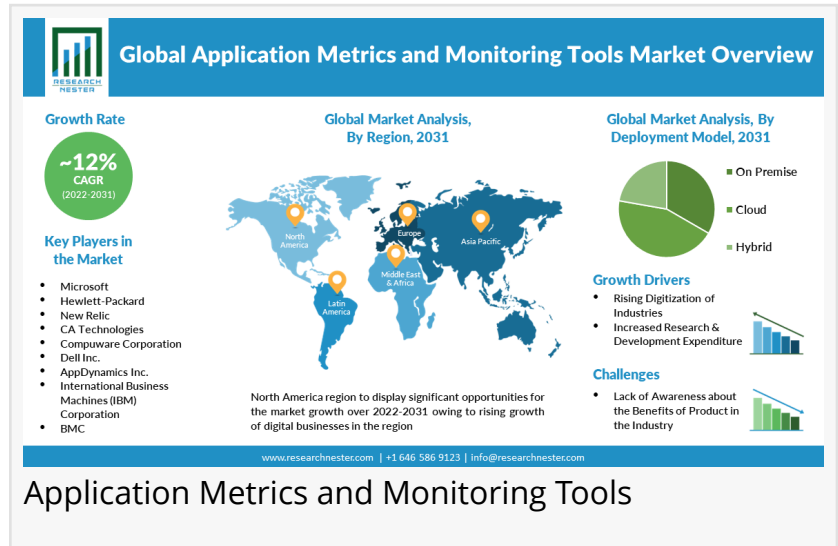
RESEARCH NESTER

Global Application Metrics and Monitoring Tools Market Overview

Growth Rate

~12%
CAGR
(2022-2031)

Key Players in the Market

- Microsoft
- Hewlett-Packard
- New Relic
- CA Technologies
- Compuware Corporation
- Dell Inc.
- AppDynamics Inc.
- International Business Machines (IBM) Corporation
- BMC

Global Market Analysis, By Region, 2031

North America
Europe
Asia Pacific
Middle East & Africa
Latin America

North America region to display significant opportunities for the market growth over 2022-2031 owing to rising growth of digital businesses in the region

Global Market Analysis, By Deployment Model, 2031

On Premise
Cloud
Hybrid

Growth Drivers

- Rising Digitization of Industries
- Increased Research & Development Expenditure

Challenges

- Lack of Awareness about the Benefits of Product in the Industry

www.researchnester.com | +1 646 586 9123 | info@researchnester.com

Application Metrics and Monitoring Tools